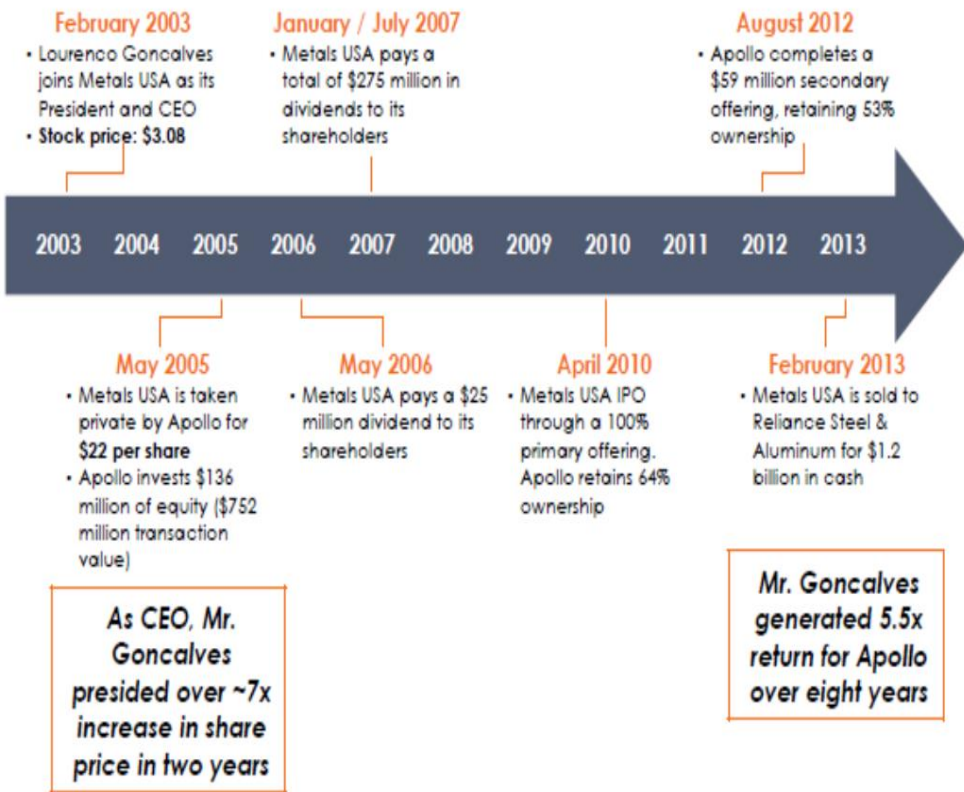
February 2003
• Lourenco Goncalves joins Metals USA as its President and CEO
• Stock price: $3.08

January / July 2007
• Metals USA pays a total of $275 million in dividends to its shareholders

August 2012
• Apollo completes a $59 million secondary offering, retaining 53% ownership

2003 2004 2005 2006 2007 2008 2009 2010 2011 2012 2013

May 2005
• Metals USA is taken private by Apollo for $22 per share
• Apollo invests $136 million of equity ($752 million transaction value)

May 2006
• Metals USA pays a $25 million dividend to its shareholders

April 2010
• Metals USA IPO through a 100% primary offering. Apollo retains 64% ownership

February 2013
• Metals USA is sold to Reliance Steel & Aluminum for $1.2 billion in cash

As CEO, Mr. Goncalves presided over ~7x increase in share price in two years

Mr. Goncalves generated 5.5x return for Apollo over eight years